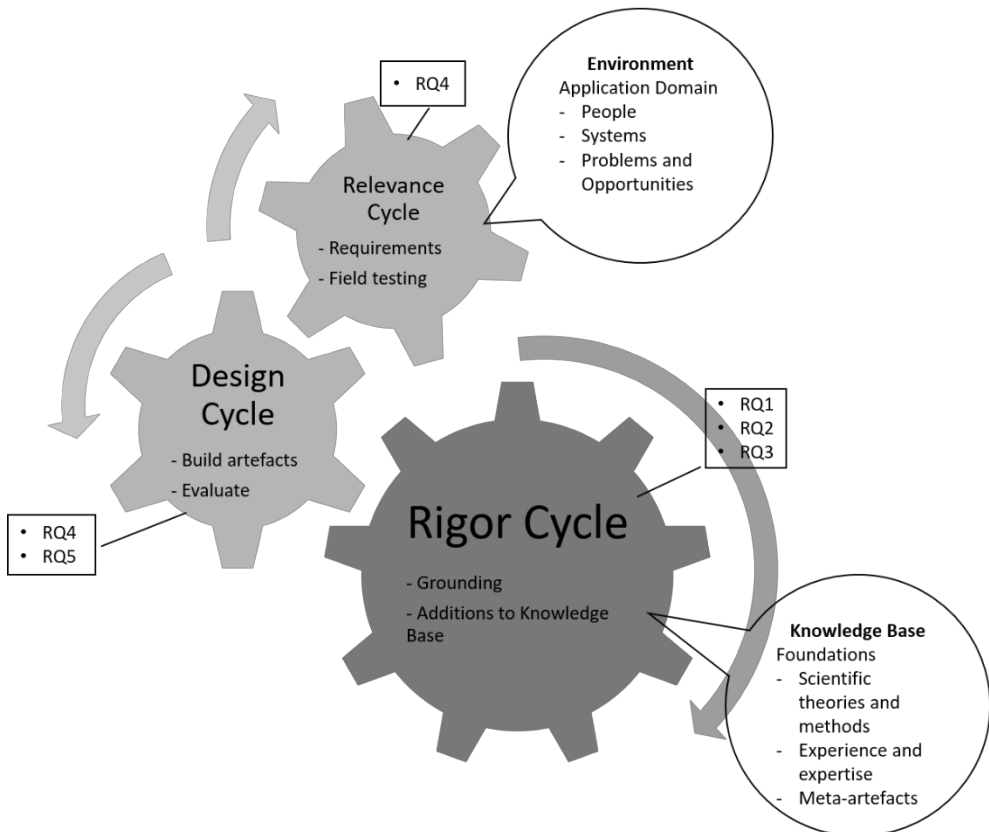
• RQ4

Environment
Application Domain
- People
- Systems
- Problems and Opportunities

Relevance Cycle
- Requirements
- Field testing

Design Cycle
- Build artefacts
- Evaluate

• RQ4
• RQ5

• RQ1
• RQ2
• RQ3

Rigor Cycle
- Grounding
- Additions to Knowledge Base

Knowledge Base
Foundations
- Scientific theories and methods
- Experience and expertise
- Meta-artefacts